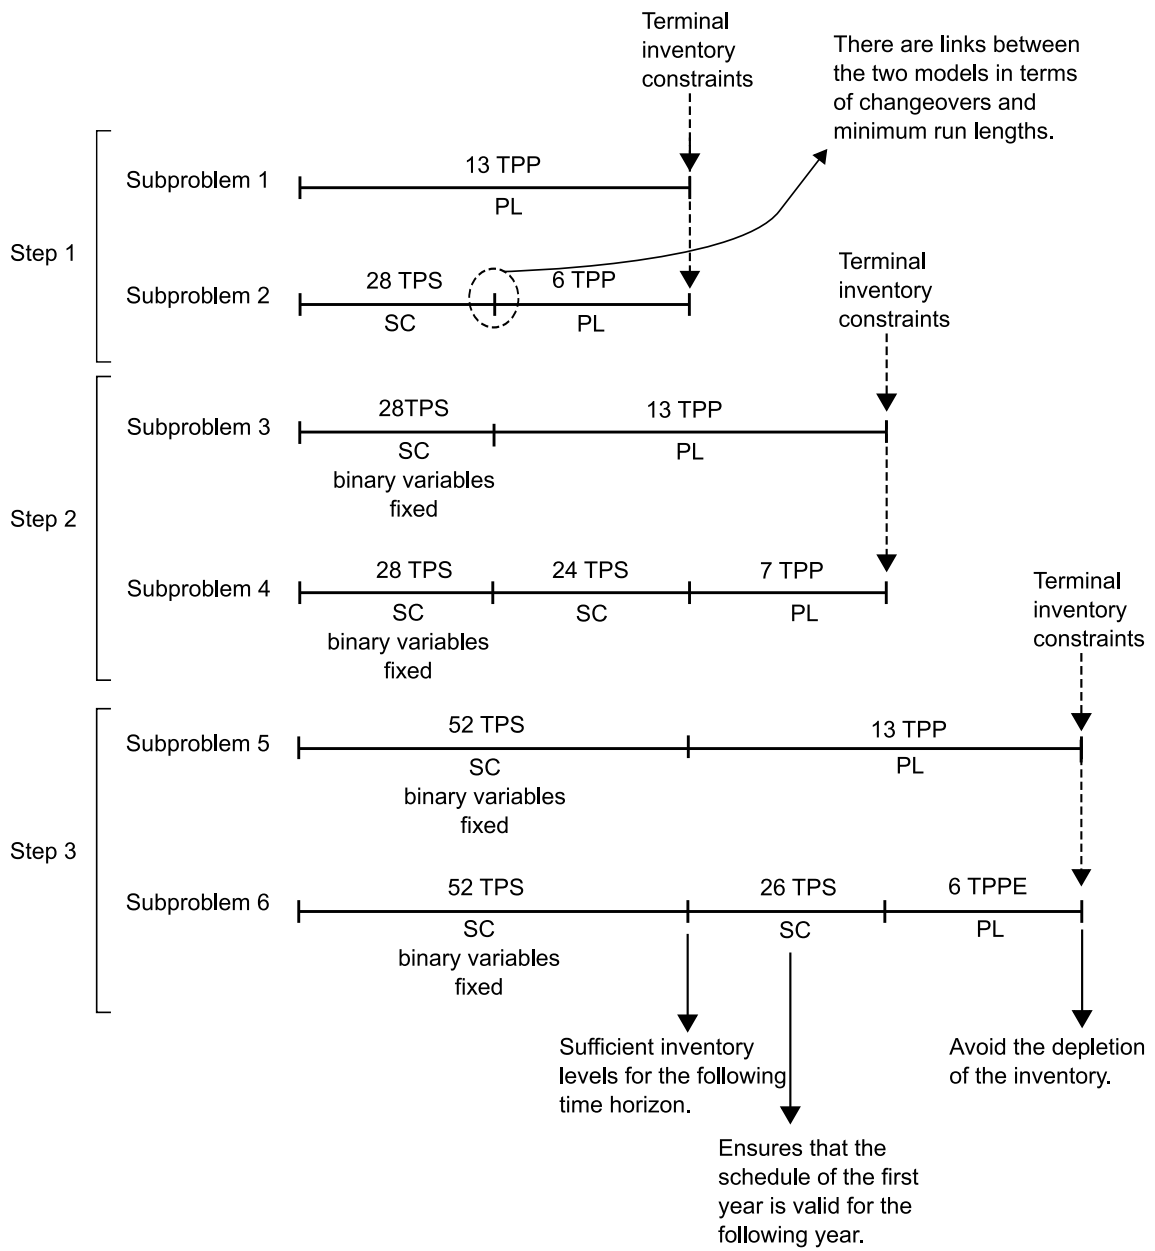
Terminal inventory constraints

There are links between the two models in terms of changeovers and minimum run lengths.

Step 1

Subproblem 1
13 TPP
PL

Subproblem 2
28 TPS
SC
6 TPP
PL

Terminal inventory constraints

Step 2

Subproblem 3
28TPS
SC
binary variables fixed
13 TPP
PL

Subproblem 4
28 TPS
SC
binary variables fixed
24 TPS
SC
7 TPP
PL

Terminal inventory constraints

Step 3

Subproblem 5
52 TPS
SC
binary variables fixed
13 TPP
PL

Subproblem 6
52 TPS
SC
binary variables fixed
26 TPS
SC
6 TPPE
PL

Sufficient inventory levels for the following time horizon.

Ensures that the schedule of the first year is valid for the following year.

Avoid the depletion of the inventory.